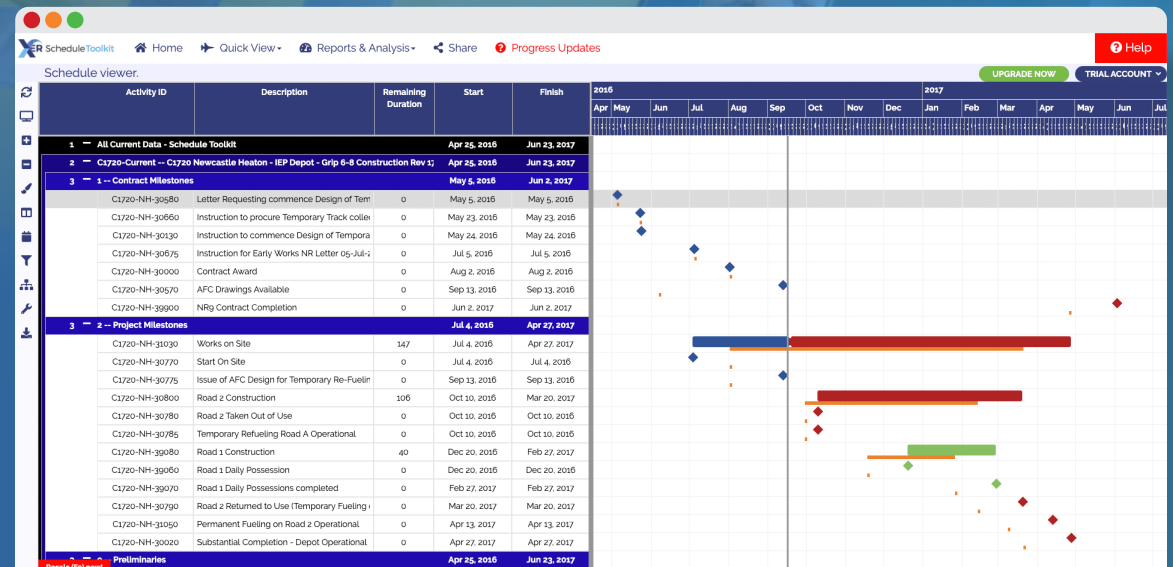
XER ScheduleToolkit  Home  Quick View  Reports & Analysis  Share  Progress Updates  Help

Schedule viewer.  UPGRADE NOW  TRIAL ACCOUNT

| | Activity ID | Description | Remaining Duration | Start | Finish |
|---|---|---|---|---|---|
| 1 | All Current Data - Schedule Toolkit | | | Apr 25, 2016 | Jun 23, 2017 |
| 2 | C1720-Current -- C1720 Newcastle Heaton - IEP Depot - Grip 6-8 Construction Rev 17 | | | Apr 25, 2016 | Jun 23, 2017 |
| 3 | 1 -- Contract Milestones | | | May 5, 2016 | Jun 2, 2017 |
| | C1720-NH-30580 | Letter Requesting commence Design of Tem | 0 | May 5, 2016 | May 5, 2016 |
| | C1720-NH-30660 | Instruction to procure Temporary Track colle | 0 | May 23, 2016 | May 23, 2016 |
| | C1720-NH-30130 | Instruction to commence Design of Tempora | 0 | May 24, 2016 | May 24, 2016 |
| | C1720-NH-30675 | Instruction for Early Works NR Letter 05-Jul-2 | 0 | Jul 5, 2016 | Jul 5, 2016 |
| | C1720-NH-30000 | Contract Award | 0 | Aug 2, 2016 | Aug 2, 2016 |
| | C1720-NH-30570 | AFC Drawings Available | 0 | Sep 13, 2016 | Sep 13, 2016 |
| | C1720-NH-39900 | NR9 Contract Completion | 0 | Jun 2, 2017 | Jun 2, 2017 |
| 3 | 2 -- Project Milestones | | | Jul 4, 2016 | Apr 27, 2017 |
| | C1720-NH-31030 | Works on Site | 147 | Jul 4, 2016 | Apr 27, 2017 |
| | C1720-NH-30770 | Start On Site | 0 | Jul 4, 2016 | Jul 4, 2016 |
| | C1720-NH-30775 | Issue of AFC Design for Temporary Re-Fuelin | 0 | Sep 13, 2016 | Sep 13, 2016 |
| | C1720-NH-30800 | Road 2 Construction | 106 | Oct 10, 2016 | Mar 20, 2017 |
| | C1720-NH-30780 | Road 2 Taken Out of Use | 0 | Oct 10, 2016 | Oct 10, 2016 |
| | C1720-NH-30785 | Temporary Refueling Road A Operational | 0 | Oct 10, 2016 | Oct 10, 2016 |
| | C1720-NH-39080 | Road 1 Construction | 40 | Dec 20, 2016 | Feb 27, 2017 |
| | C1720-NH-39060 | Road 1 Daily Possession | 0 | Dec 20, 2016 | Dec 20, 2016 |
| | C1720-NH-39070 | Road 1 Daily Possessions completed | 0 | Feb 27, 2017 | Feb 27, 2017 |
| | C1720-NH-30790 | Road 2 Returned to Use (Temporary Fueling ( | 0 | Mar 20, 2017 | Mar 20, 2017 |
| | C1720-NH-31050 | Permanent Fueling on Road 2 Operational | 0 | Apr 13, 2017 | Apr 13, 2017 |
| | C1720-NH-30020 | Substantial Completion - Depot Operational | 0 | Apr 27, 2017 | Apr 27, 2017 |
| 3 | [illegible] Preliminaries | | | Apr 25, 2016 | Jun 23, 2017 |

2016  2017
Apr May Jun Jul Aug Sep Oct Nov Dec Jan Feb Mar Apr May Jun